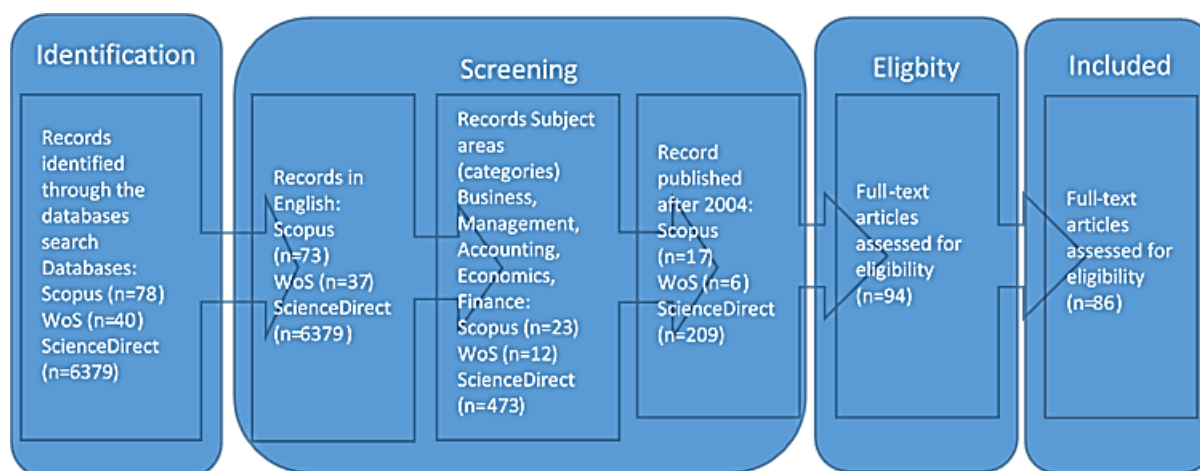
Identification

Records identified through the databases search Databases: Scopus (n=78) WoS (n=40) ScienceDirect (n=6379)

Screening

Records in English: Scopus (n=73) WoS (n=37) ScienceDirect (n=6379)

Records Subject areas (categories) Business, Management, Accounting, Economics, Finance: Scopus (n=23) WoS (n=12) ScienceDirect (n=473)

Record published after 2004: Scopus (n=17) WoS (n=6) ScienceDirect (n=209)

Eligbity

Full-text articles assessed for eligibility (n=94)

Included

Full-text articles assessed for eligibility (n=86)